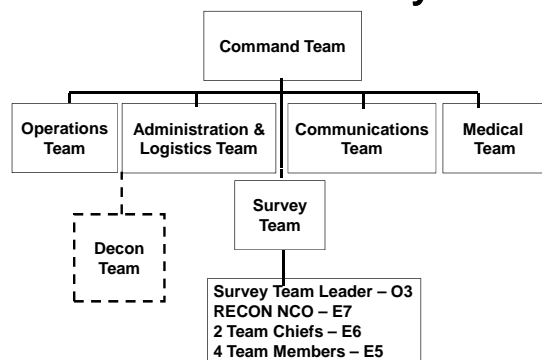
Command Team

Operations Team

Administration & Logistics Team

Communications Team

Medical Team

Decon Team

Survey Team

Survey Team Leader – O3
RECON NCO – E7
2 Team Chiefs – E6
4 Team Members – E5